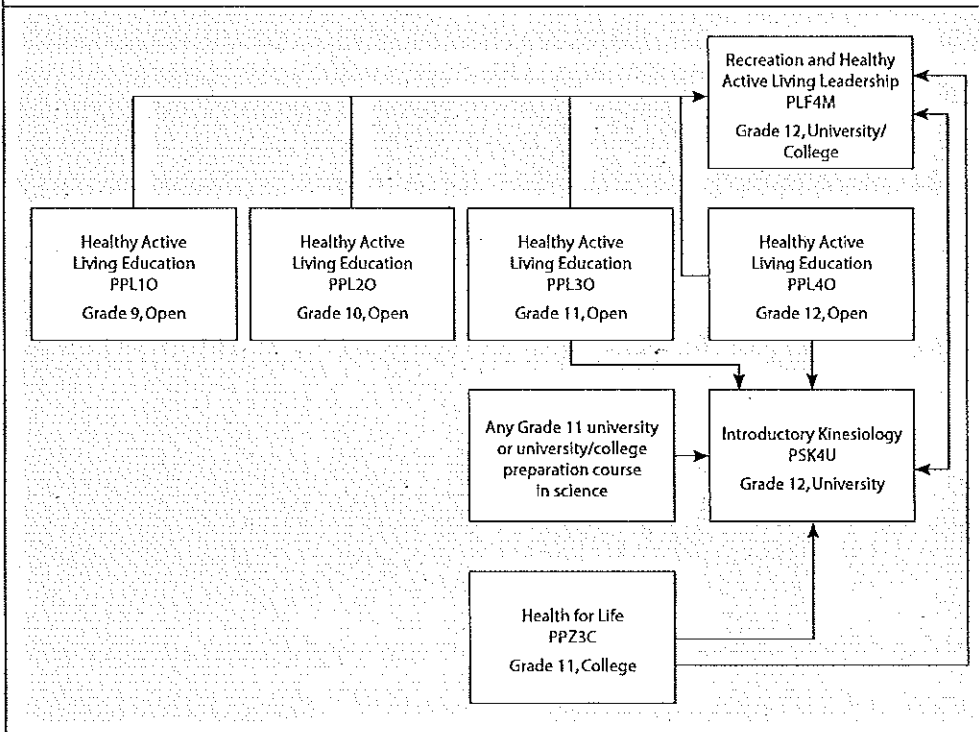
Recreation and Healthy Active Living Leadership
PLF4M
Grade 12, University/ College

Healthy Active Living Education
PPL1O
Grade 9, Open

Healthy Active Living Education
PPL2O
Grade 10, Open

Healthy Active Living Education
PPL3O
Grade 11, Open

Healthy Active Living Education
PPL4O
Grade 12, Open

Any Grade 11 university or university/college preparation course in science

Introductory Kinesiology
PSK4U
Grade 12, University

Health for Life
PPZ3C
Grade 11, College